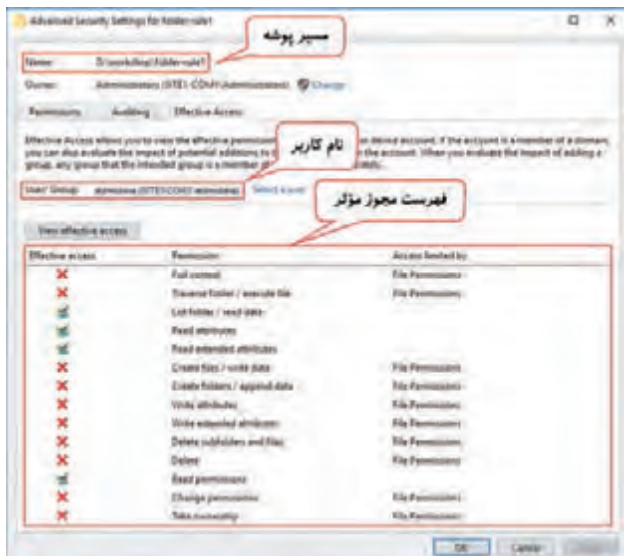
Advanced Security Settings for folder-rule1

مسیر پوشه

Name: D:\workshop\folder-rule1

Owner: Administrators (SITE1-COMP\Administrators) Change

Permissions Auditing Effective Access

Effective Access allows you to view the effective permissions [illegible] device account. If the account is a member of a domain, you can also evaluate the impact of potential additions to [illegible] the account. When you evaluate the impact of adding a group, any group that the intended group is a member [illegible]

نام کاربر

User/ Group: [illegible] (SITE1-COMP\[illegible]) Select a user

فهرست مجوز مؤثر

View effective access

| Effective access | Permission | Access limited by |
|---|---|---|
| ✗ | Full control | File Permissions |
| ✗ | Traverse folder / execute file | File Permissions |
| ✓ | List folder / read data | |
| ✓ | Read attributes | |
| ✓ | Read extended attributes | |
| ✗ | Create files / write data | File Permissions |
| ✗ | Create folders / append data | File Permissions |
| ✗ | Write attributes | File Permissions |
| ✗ | Write extended attributes | File Permissions |
| ✗ | Delete subfolders and files | File Permissions |
| ✗ | Delete | File Permissions |
| ✓ | Read permissions | |
| ✗ | Change permissions | File Permissions |
| ✗ | Take ownership | File Permissions |

OK Cancel Apply